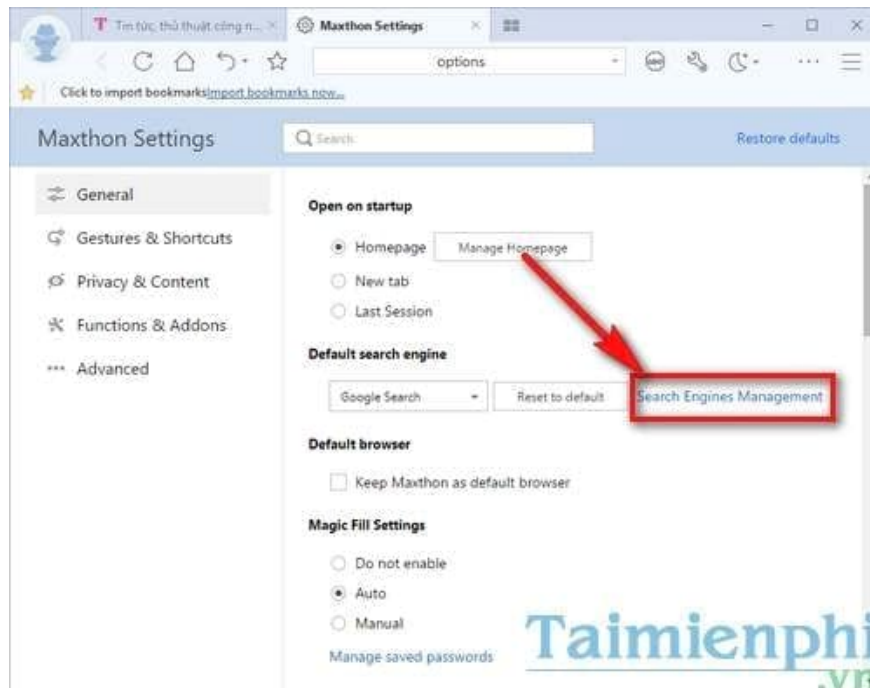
T Tin tức, thủ thuật công n... × Maxthon Settings ×

options

Click to import bookmarks Import bookmarks now...

Maxthon Settings

Search

Restore defaults

General

Gestures & Shortcuts

Privacy & Content

Functions & Addons

Advanced

Open on startup

Homepage Manage Homepage

New tab

Last Session

Default search engine

Google Search Reset to default Search Engines Management

Default browser

Keep Maxthon as default browser

Magic Fill Settings

Do not enable

Auto

Manual

Manage saved passwords

Taimienphi .vn